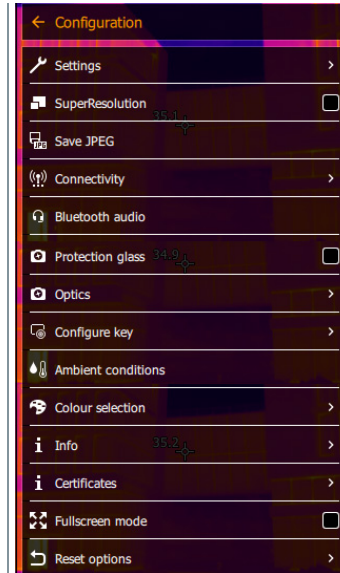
← Configuration

Settings >

SuperResolution

35.1

Save JPEG

Connectivity >

Bluetooth audio

Protection glass 34.9

Optics >

Configure key >

Ambient conditions

Colour selection >

Info 35.2 >

Certificates >

Fullscreen mode

Reset options >